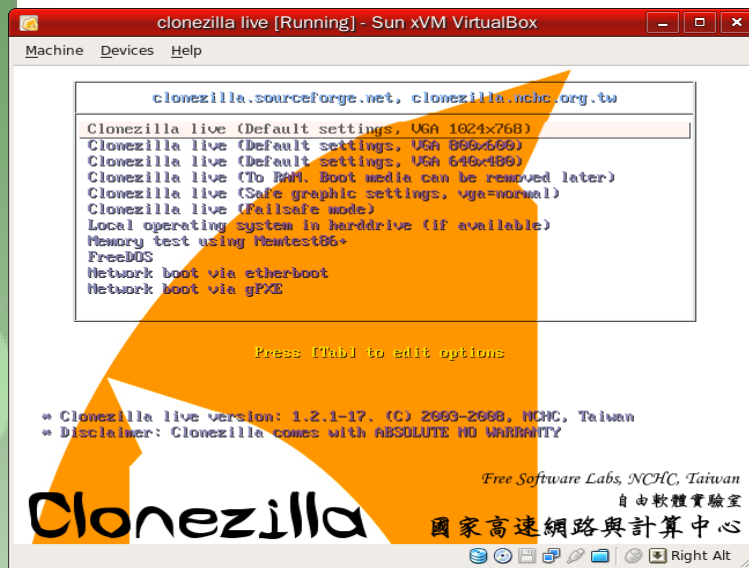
clonezilla live [Running] - Sun xVM VirtualBox

Machine Devices Help

clonezilla.sourceforge.net, clonezilla.nchc.org.tw

Clonezilla live (Default settings, VGA 1024x768)
Clonezilla live (Default settings, VGA 800x600)
Clonezilla live (Default settings, VGA 640x480)
Clonezilla live (To RAM. Boot media can be removed later)
Clonezilla live (Safe graphic settings, vga=normal)
Clonezilla live (Failsafe mode)
Local operating system in harddrive (if available)
Memory test using Memtest86+
FreeDOS
Network boot via etherboot
Network boot via gPXE

Press [Tab] to edit options

* Clonezilla live version: 1.2.1-17. (C) 2003-2008, NCHC, Taiwan
* Disclaimer: Clonezilla comes with ABSOLUTE NO WARRANTY

Free Software Labs, NCHC, Taiwan
自由軟體實驗室
國家高速網路與計算中心

Clonezilla

Right Alt